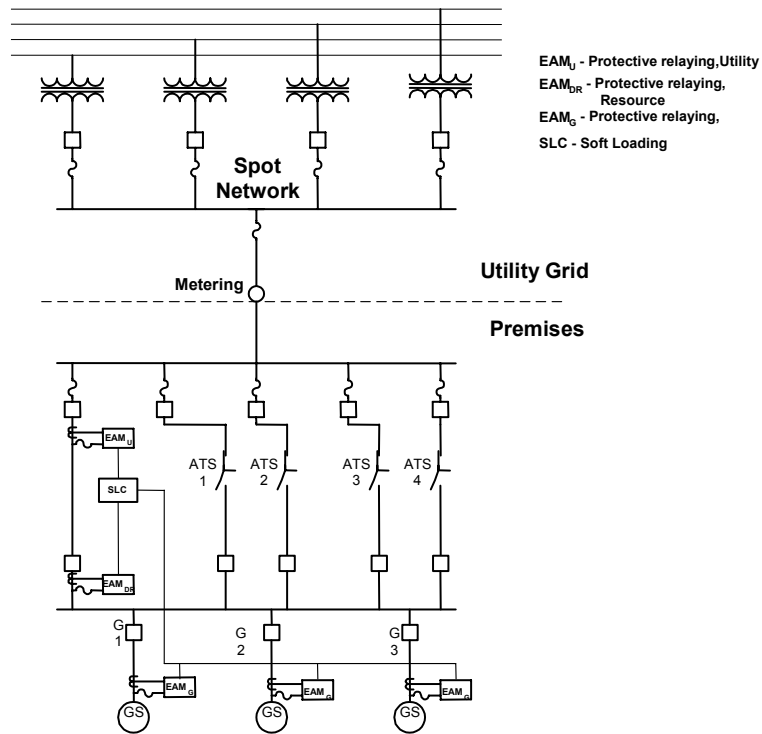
$EAM_U$ - Protective relaying,Utility
$EAM_{DR}$ - Protective relaying, Resource
$EAM_G$ - Protective relaying,
SLC - Soft Loading

Spot Network

Utility Grid

Metering

Premises

$EAM_U$

SLC

$EAM_{DR}$

ATS 1

ATS 2

ATS 3

ATS 4

G 1

G 2

G 3

$EAM_G$

$EAM_G$

$EAM_G$

GS

GS

GS